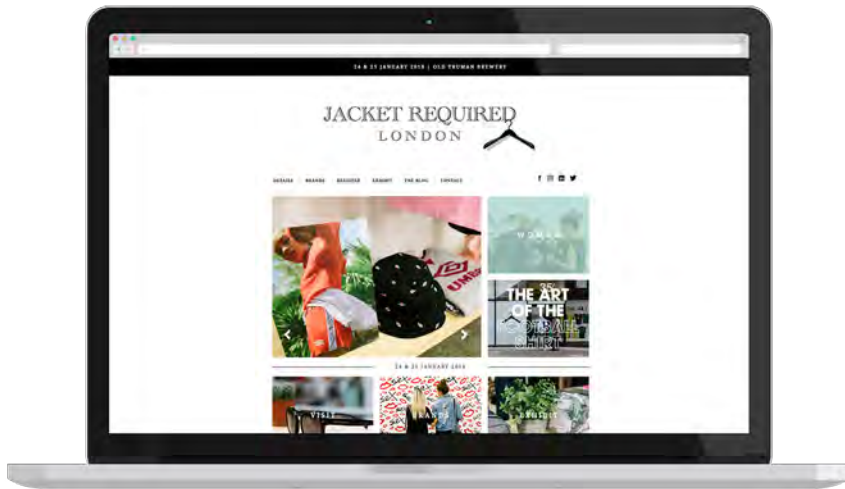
24 & 25 JANUARY 2018 | OLD TRUMAN BREWERY

JACKET REQUIRED
LONDON

DETAILS BRANDS REGISTER EXHIBIT THE BLOG CONTACT

UMBRO

WOMEN

THE ART OF THE FOOTBALL SHIRT

24 & 25 JANUARY 2018

VISIT

BRANDS

EXHIBIT